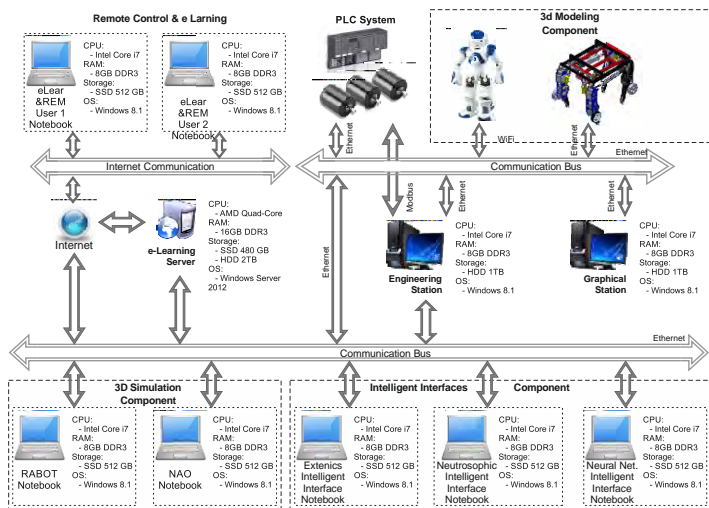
Remote Control & e Larning

eLear &REM User 1 Notebook

CPU:
- Intel Core i7
RAM:
- 8GB DDR3
Storage:
- SSD 512 GB
OS:
- Windows 8.1

eLear &REM User 2 Notebook

CPU:
- Intel Core i7
RAM:
- 8GB DDR3
Storage:
- SSD 512 GB
OS:
- Windows 8.1

PLC System

3d Modeling Component

WiFi

Ethernet

Ethernet

Internet Communication

Communication Bus

Ethernet

Modbus

Ethernet

Ethernet

Internet

e-Learning Server

CPU:
- AMD Quad-Core
RAM:
- 16GB DDR3
Storage:
- SSD 480 GB
- HDD 2TB
OS:
- Windows Server 2012

Engineering Station

CPU:
- Intel Core i7
RAM:
- 8GB DDR3
Storage:
- HDD 1TB
OS:
- Windows 8.1

Graphical Station

CPU:
- Intel Core i7
RAM:
- 8GB DDR3
Storage:
- HDD 1TB
OS:
- Windows 8.1

Ethernet

Communication Bus

Ethernet

3D Simulation Component

RABOT Notebook

CPU:
- Intel Core i7
RAM:
- 8GB DDR3
Storage:
- SSD 512 GB
OS:
- Windows 8.1

NAO Notebook

CPU:
- Intel Core i7
RAM:
- 8GB DDR3
Storage:
- SSD 512 GB
OS:
- Windows 8.1

Intelligent Interfaces Component

Extenics Intelligent Interface Notebook

CPU:
- Intel Core i7
RAM:
- 8GB DDR3
Storage:
- SSD 512 GB
OS:
- Windows 8.1

Neutrosophic Intelligent Interface Notebook

CPU:
- Intel Core i7
RAM:
- 8GB DDR3
Storage:
- SSD 512 GB
OS:
- Windows 8.1

Neural Net. Intelligent Interface Notebook

CPU:
- Intel Core i7
RAM:
- 8GB DDR3
Storage:
- SSD 512 GB
OS:
- Windows 8.1